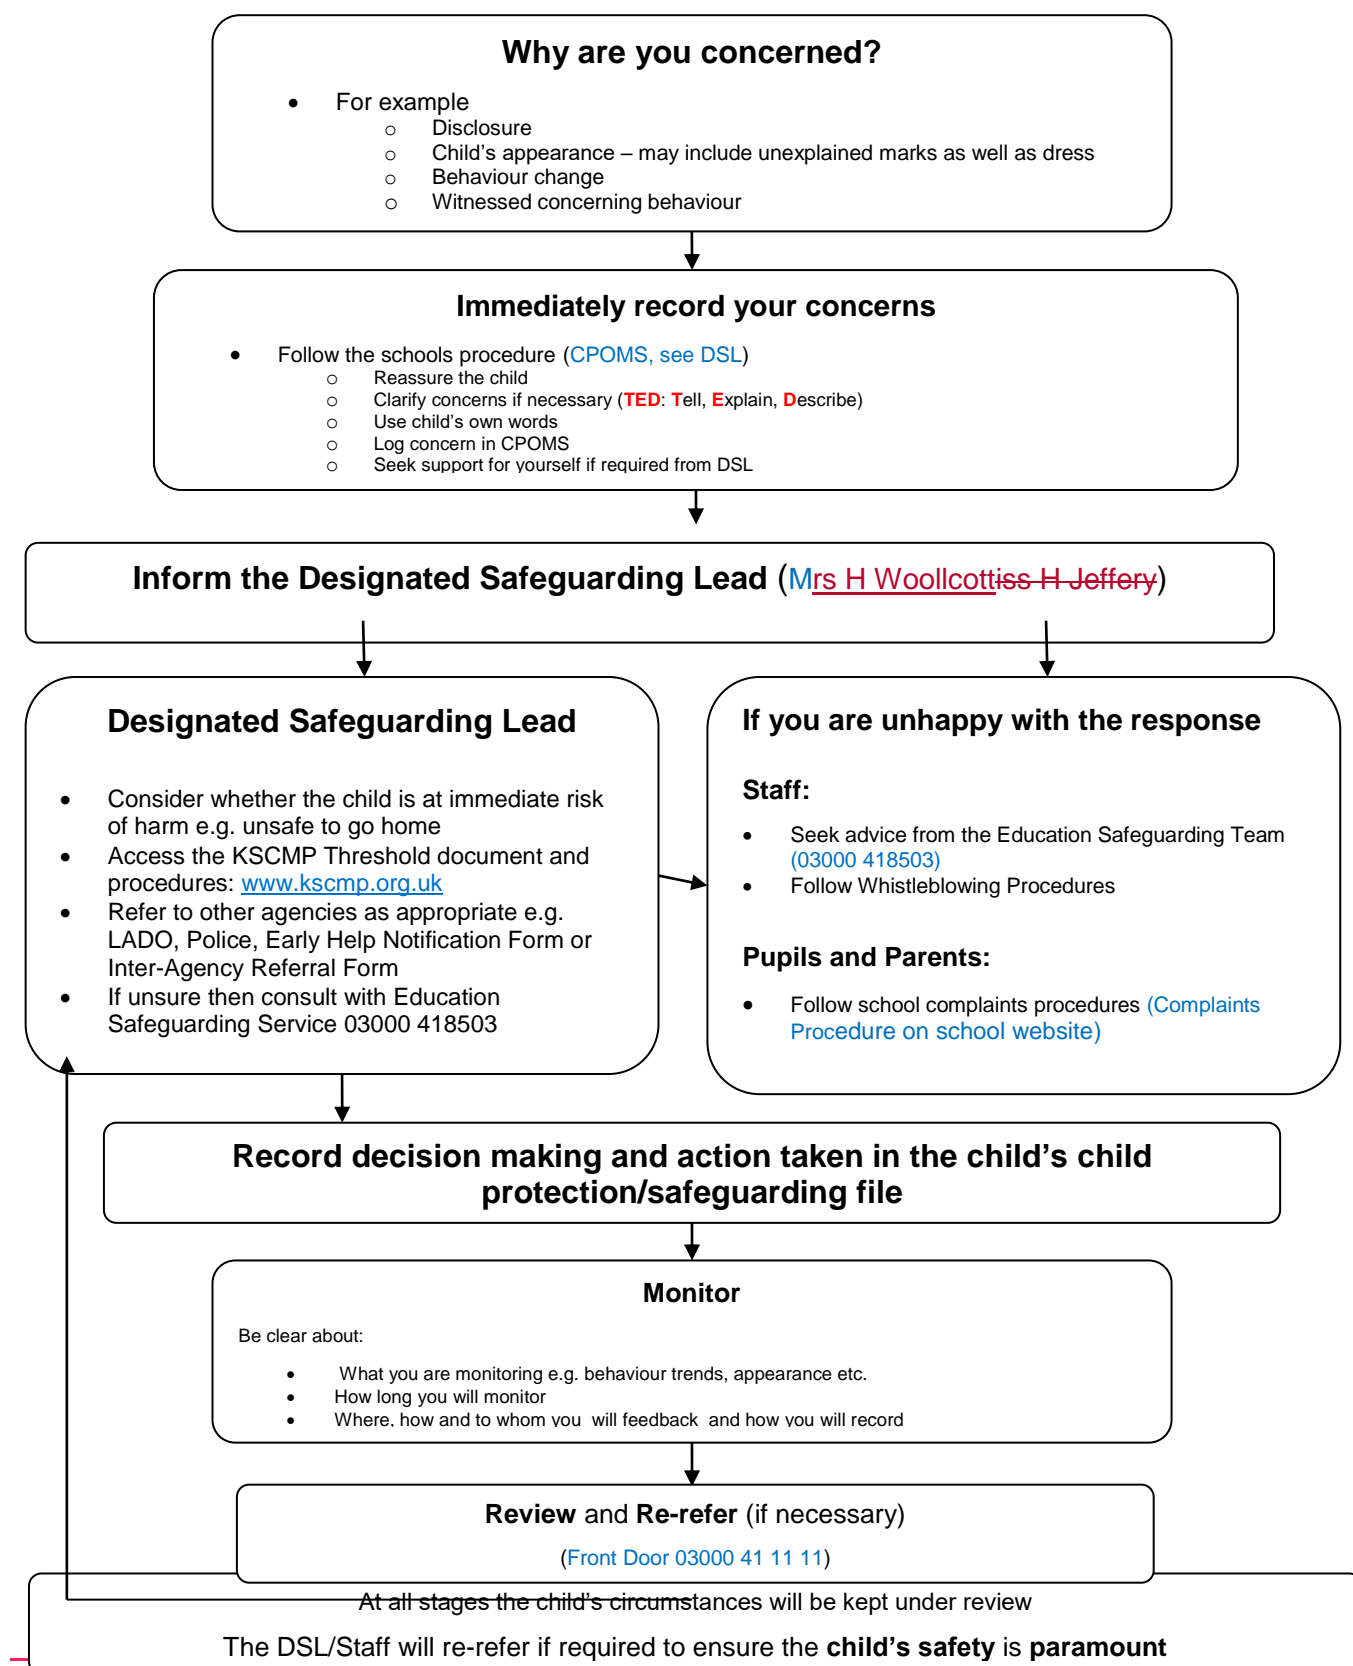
Why are you concerned?

- For example
  - Disclosure
  - Child's appearance – may include unexplained marks as well as dress
  - Behaviour change
  - Witnessed concerning behaviour

Immediately record your concerns

- Follow the schools procedure (CPOMS, see DSL)
  - Reassure the child
  - Clarify concerns if necessary (TED: Tell, Explain, Describe)
  - Use child's own words
  - Log concern in CPOMS
  - Seek support for yourself if required from DSL

Inform the Designated Safeguarding Lead (Mrs H Woollcottiss H Jeffery)

Designated Safeguarding Lead

- Consider whether the child is at immediate risk of harm e.g. unsafe to go home
- Access the KSCMP Threshold document and procedures: www.kscmp.org.uk
- Refer to other agencies as appropriate e.g. LADO, Police, Early Help Notification Form or Inter-Agency Referral Form
- If unsure then consult with Education Safeguarding Service 03000 418503

If you are unhappy with the response

Staff:

- Seek advice from the Education Safeguarding Team (03000 418503)
- Follow Whistleblowing Procedures

Pupils and Parents:

- Follow school complaints procedures (Complaints Procedure on school website)

Record decision making and action taken in the child's child protection/safeguarding file

Monitor

Be clear about:

- What you are monitoring e.g. behaviour trends, appearance etc.
- How long you will monitor
- Where, how and to whom you will feedback and how you will record

Review and Re-refer (if necessary)

(Front Door 03000 41 11 11)

At all stages the child's circumstances will be kept under review

The DSL/Staff will re-refer if required to ensure the child's safety is paramount